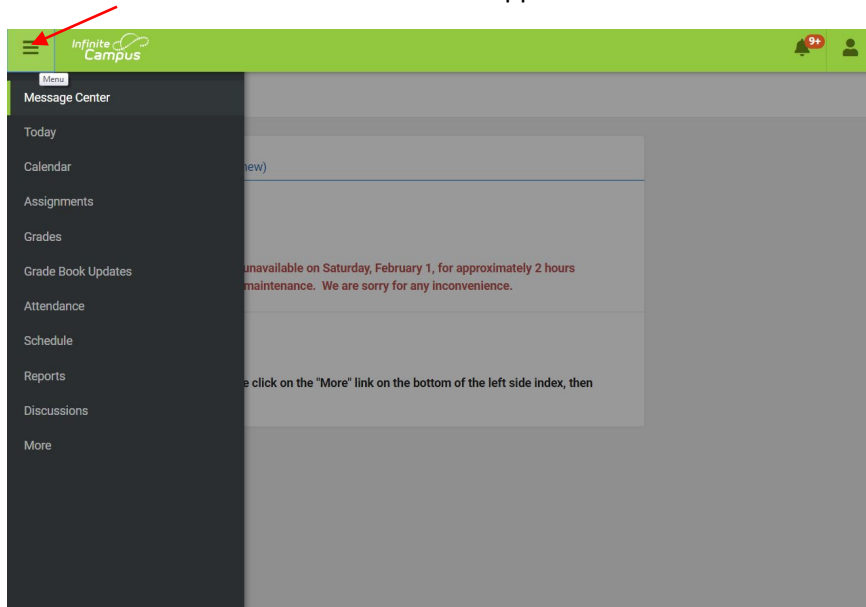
Infinite Campus

9+

Menu

Message Center

Today

Calendar

Assignments

Grades

Grade Book Updates

Attendance

Schedule

Reports

Discussions

More

new)

unavailable on Saturday, February 1, for approximately 2 hours maintenance. We are sorry for any inconvenience.

e click on the "More" link on the bottom of the left side index, then